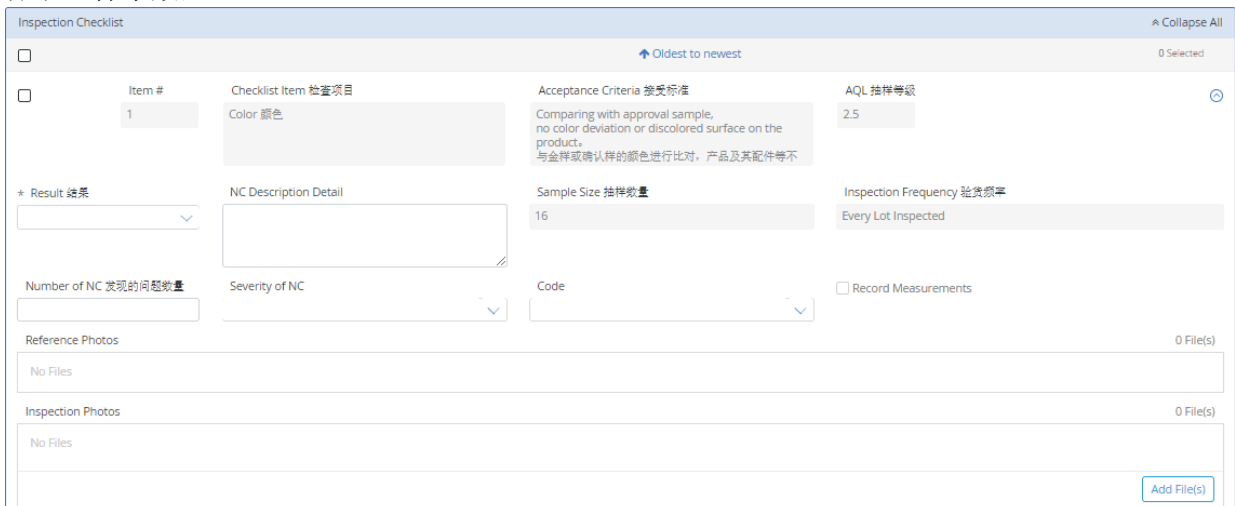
Inspection Checklist

Collapse All

Oldest to newest

0 Selected

Item #

1

Checklist Item 检查项目

Color 颜色

Acceptance Criteria 接受标准

Comparing with approval sample, no color deviation or discolored surface on the product。
与金样或确认样的颜色进行比对，产品及其配件等不

AQL 抽样等级

2.5

* Result 结果

NC Description Detail

Sample Size 抽样数量

16

Inspection Frequency 验货频率

Every Lot Inspected

Number of NC 发现的问题数量

Severity of NC

Code

Record Measurements

Reference Photos

0 File(s)

No Files

Inspection Photos

0 File(s)

No Files

Add File(s)